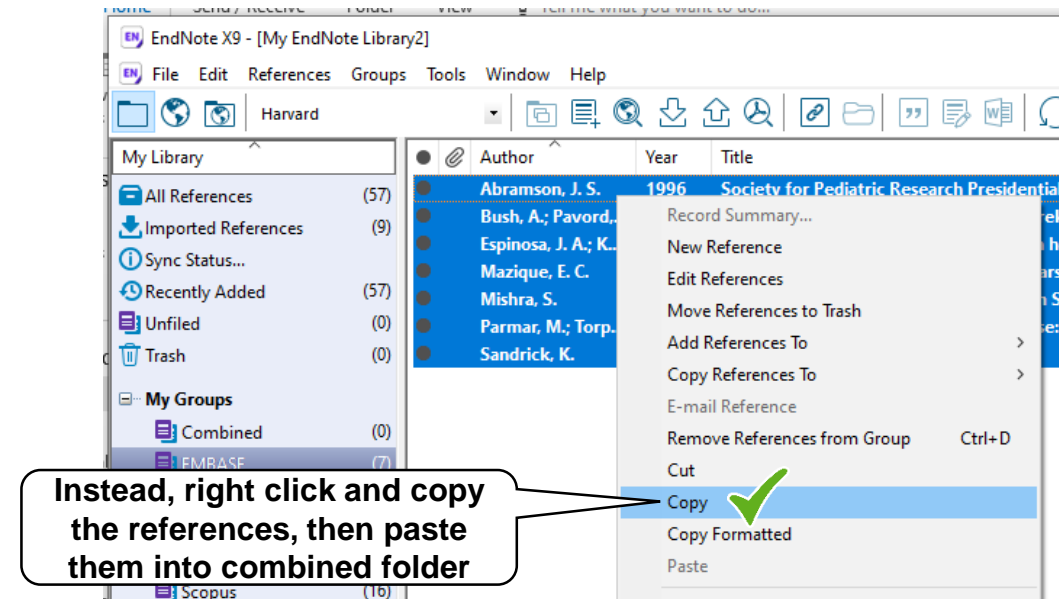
Home Send / Receive Folder View Tell me what you want to do...

EndNote X9 - [My EndNote Library2]

File Edit References Groups Tools Window Help

Harvard

My Library

All References (57)
Imported References (9)
Sync Status...
Recently Added (57)
Unfiled (0)
Trash (0)

My Groups
Combined (0)
EMBASE (7)
Scopus (16)

| Author | Year | Title |
|---|---|---|
| Abramson, J. S. | 1996 | Society for Pediatric Research Presidential |
| Bush, A.; Pavord,... | | |
| Espinosa, J. A.; K... | | |
| Mazique, E. C. | | |
| Mishra, S. | | |
| Parmar, M.; Torp... | | |
| Sandrick, K. | | |

Record Summary...
New Reference
Edit References
Move References to Trash
Add References To
Copy References To
E-mail Reference
Remove References from Group Ctrl+D
Cut
Copy
Copy Formatted
Paste

Instead, right click and copy the references, then paste them into combined folder